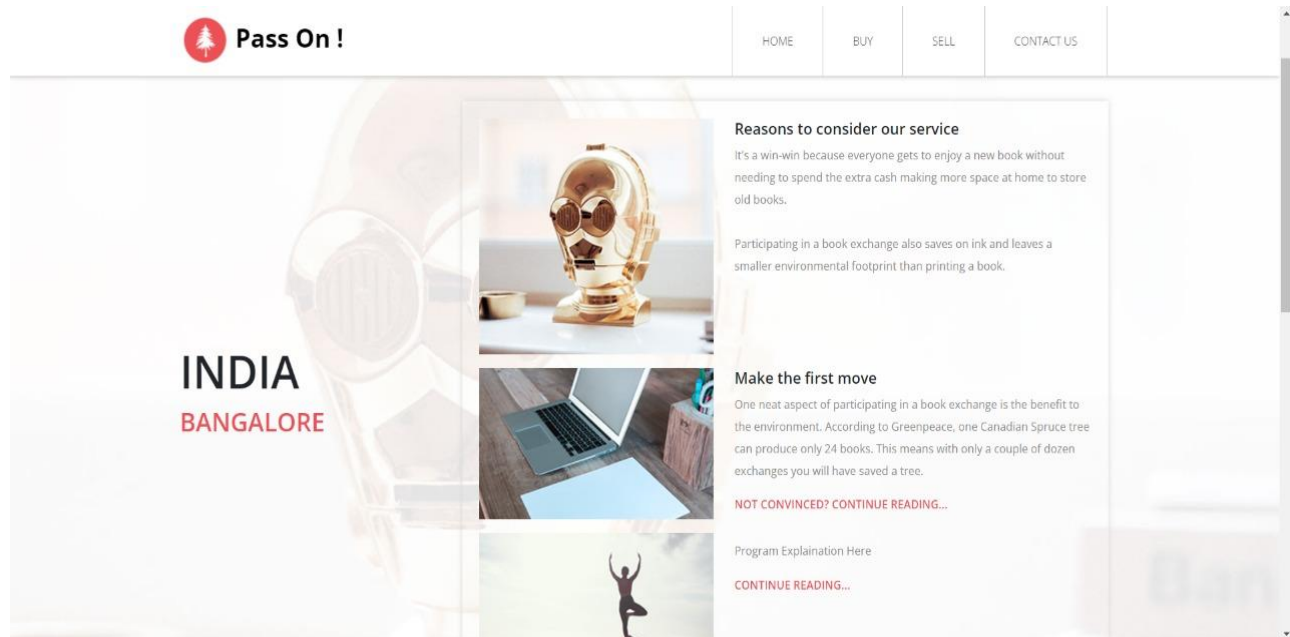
Pass On !

HOME BUY SELL CONTACT US

INDIA
BANGALORE

Reasons to consider our service

It's a win-win because everyone gets to enjoy a new book without needing to spend the extra cash making more space at home to store old books.

Participating in a book exchange also saves on ink and leaves a smaller environmental footprint than printing a book.

Make the first move

One neat aspect of participating in a book exchange is the benefit to the environment. According to Greenpeace, one Canadian Spruce tree can produce only 24 books. This means with only a couple of dozen exchanges you will have saved a tree.

NOT CONVINCED? CONTINUE READING...

Program Explaination Here

CONTINUE READING...